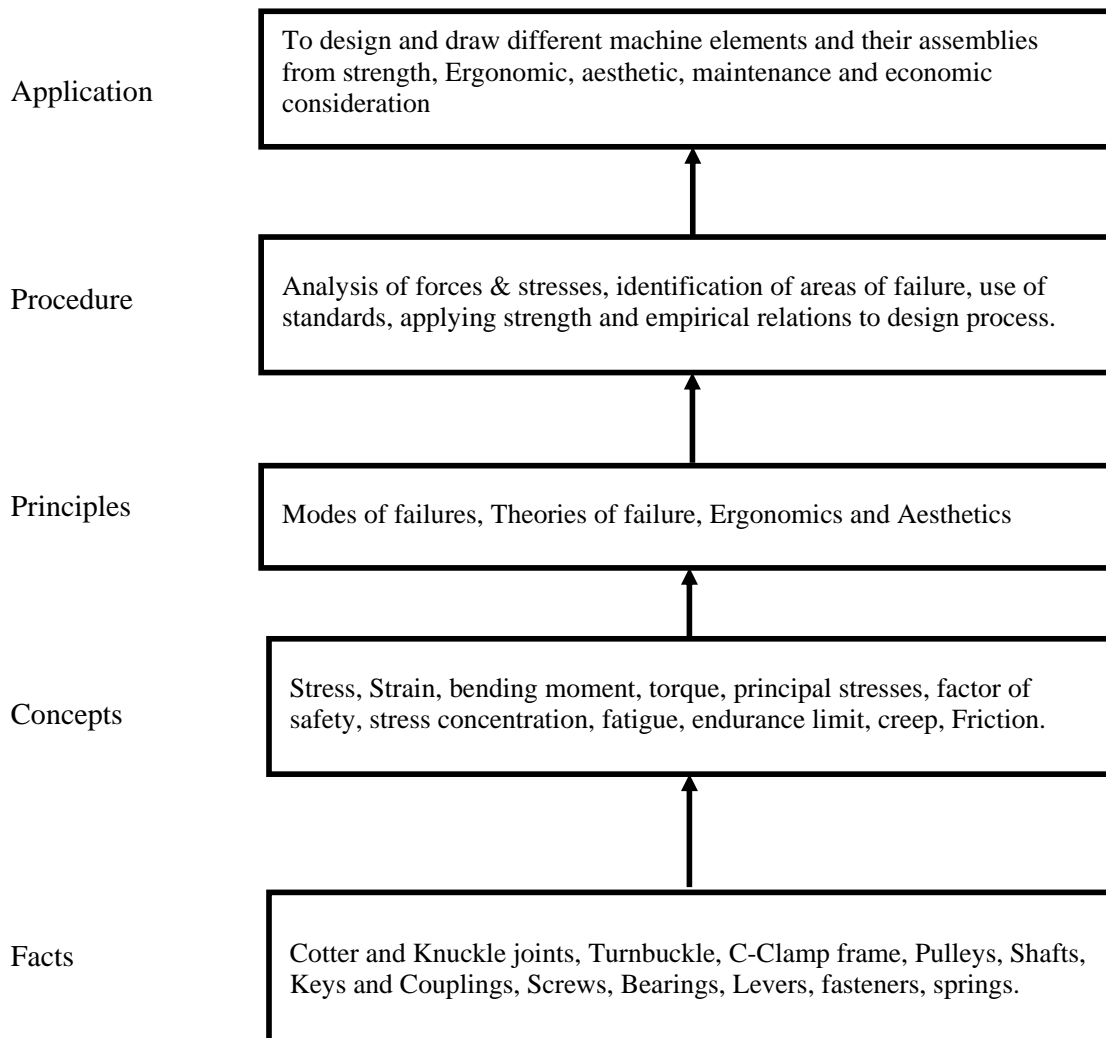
Application

To design and draw different machine elements and their assemblies from strength, Ergonomic, aesthetic, maintenance and economic consideration

Procedure

Analysis of forces & stresses, identification of areas of failure, use of standards, applying strength and empirical relations to design process.

Principles

Modes of failures, Theories of failure, Ergonomics and Aesthetics

Concepts

Stress, Strain, bending moment, torque, principal stresses, factor of safety, stress concentration, fatigue, endurance limit, creep, Friction.

Facts

Cotter and Knuckle joints, Turnbuckle, C-Clamp frame, Pulleys, Shafts, Keys and Couplings, Screws, Bearings, Levers, fasteners, springs.